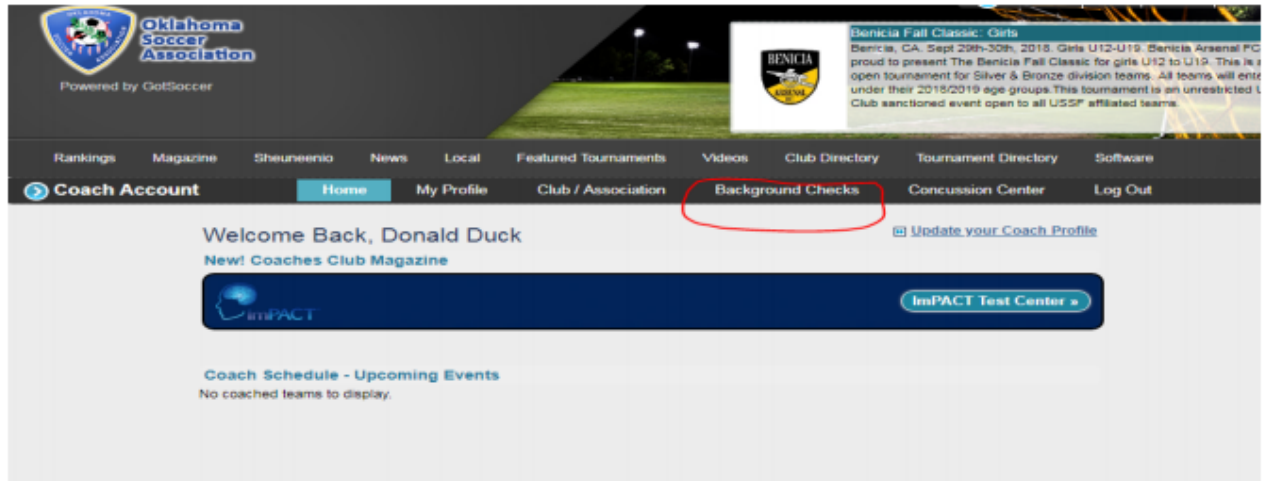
Oklahoma Soccer Association

Powered by GotSoccer

BENICIA ARSENAL

Benicia Fall Classic: Girls
Benicia, CA. Sept 29th-30th, 2018. Girls U12-U19. Benicia Arsenal FC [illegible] proud to present The Benicia Fall Classic for girls U12 to U19. This is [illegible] open tournament for Silver & Bronze division teams. All teams will ente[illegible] under their 2018/2019 age groups.This tournament is an unrestricted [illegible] Club sanctioned event open to all USSF affiliated teams.

Rankings Magazine Sheuneenio News Local Featured Tournaments Videos Club Directory Tournament Directory Software

Coach Account Home My Profile Club / Association Background Checks Concussion Center Log Out

Welcome Back, Donald Duck

Update your Coach Profile

New! Coaches Club Magazine

imPACT

ImPACT Test Center »

Coach Schedule - Upcoming Events
No coached teams to display.